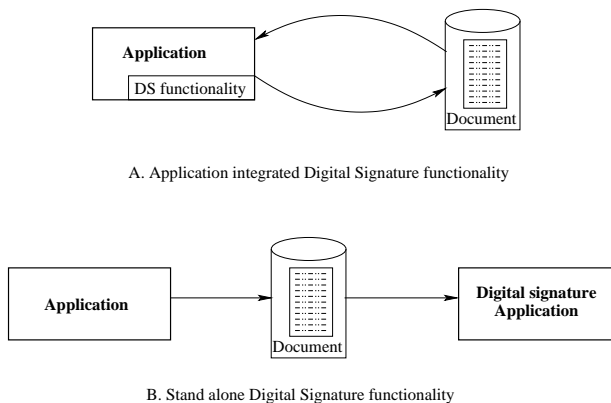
Application

DS functionality

Document

A. Application integrated Digital Signature functionality

Application

Document

Digital signature Application

B. Stand alone Digital Signature functionality